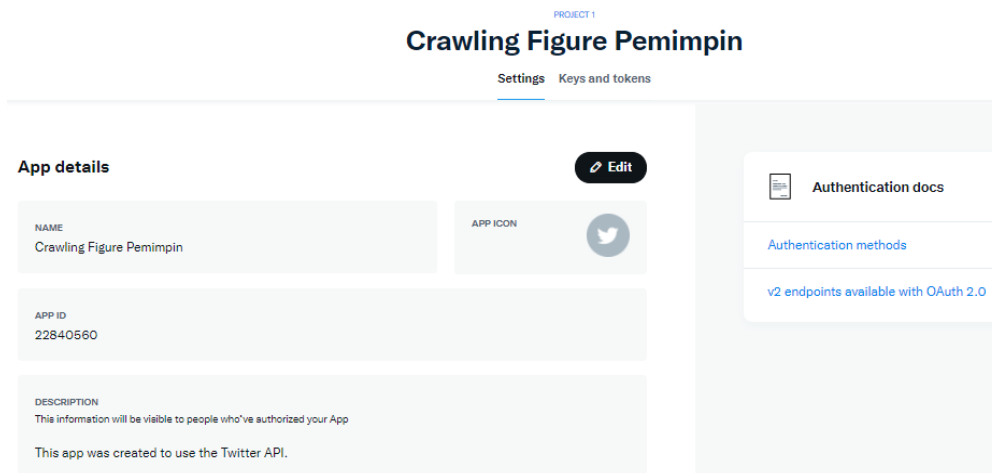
PROJECT 1

Crawling Figure Pemimpin

Settings Keys and tokens

App details

Edit

NAME
Crawling Figure Pemimpin

APP ICON

APP ID
22840560

DESCRIPTION
This information will be visible to people who've authorized your App

This app was created to use the Twitter API.

Authentication docs

Authentication methods

v2 endpoints available with OAuth 2.0